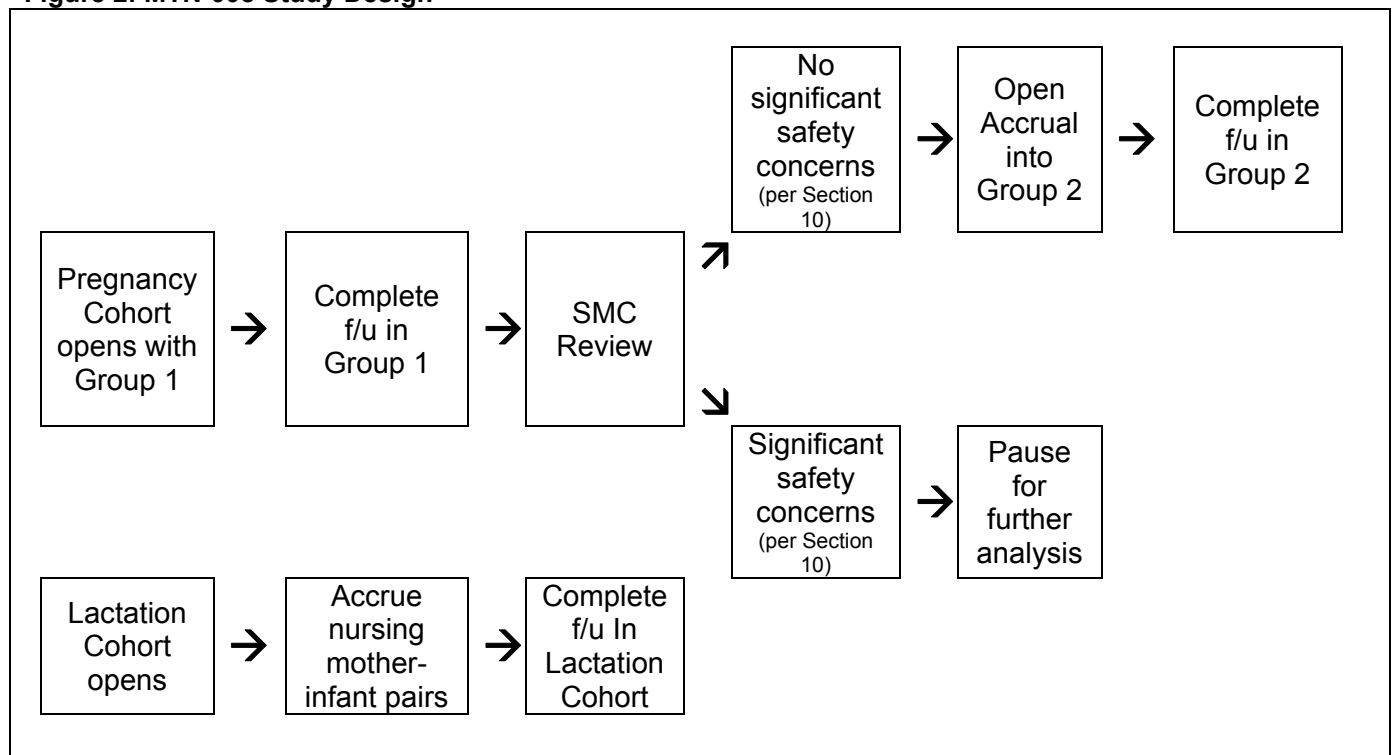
Figure 2: MTN-008 Study Design

Pregnancy Cohort opens with Group 1

Complete f/u in Group 1

SMC Review

No significant safety concerns (per Section 10)

Open Accrual into Group 2

Complete f/u in Group 2

Significant safety concerns (per Section 10)

Pause for further analysis

Lactation Cohort opens

Accrue nursing mother-infant pairs

Complete f/u In Lactation Cohort